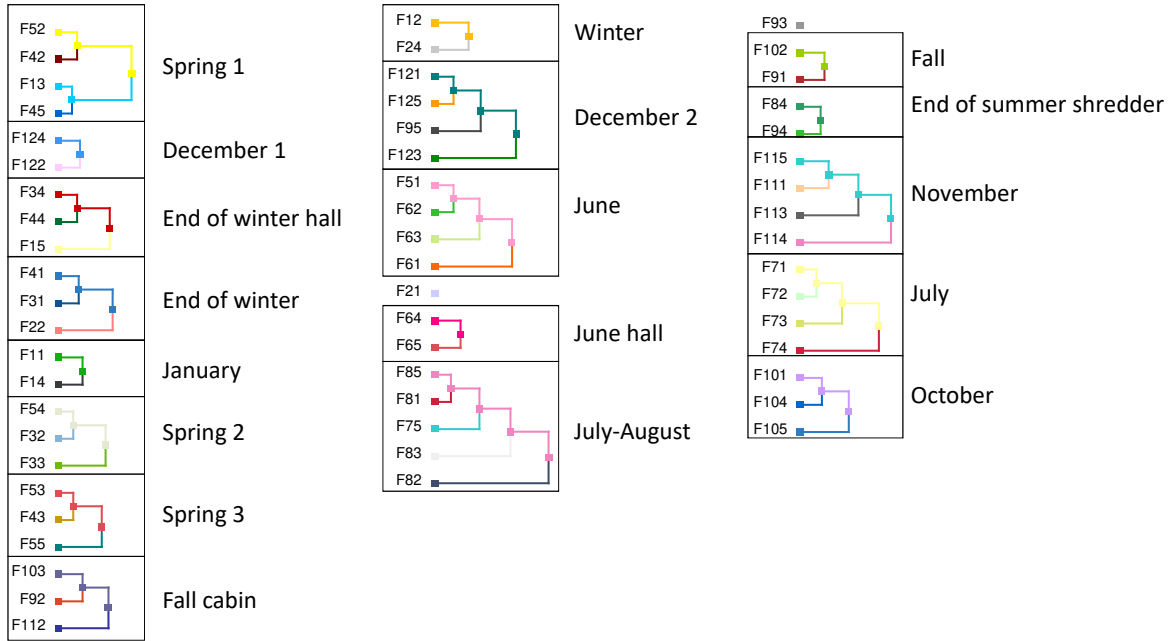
F52
F42
F13
F45
Spring 1

F124
F122
December 1

F34
F44
F15
End of winter hall

F41
F31
F22
End of winter

F11
F14
January

F54
F32
F33
Spring 2

F53
F43
F55
Spring 3

F103
F92
F112
Fall cabin

F12
F24
Winter

F121
F125
F95
F123
December 2

F51
F62
F63
F61
June

F21

F64
F65
June hall

F85
F81
F75
F83
F82
July-August

F93

F102
F91
Fall

F84
F94
End of summer shredder

F115
F111
F113
F114
November

F71
F72
F73
F74
July

F101
F104
F105
October